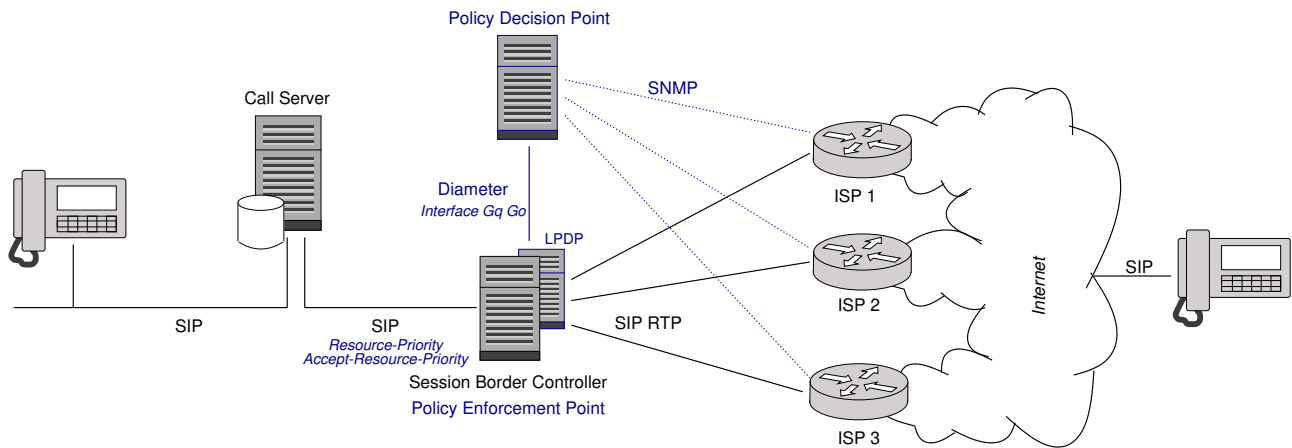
Policy Decision Point

SNMP

Call Server

Diameter
Interface Gq Go

LPDP

ISP 1

ISP 2

ISP 3

Internet

SIP

SIP

SIP
Resource-Priority
Accept-Resource-Priority

SIP RTP

Session Border Controller
Policy Enforcement Point